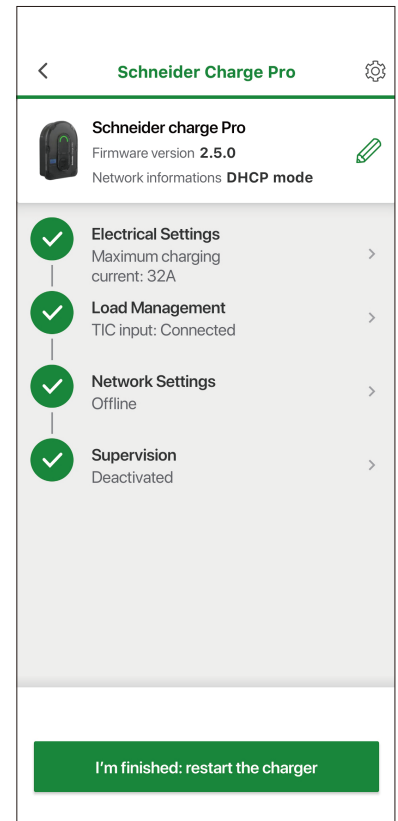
Schneider Charge Pro

Schneider charge Pro
Firmware version 2.5.0
Network informations DHCP mode

Electrical Settings
Maximum charging current: 32A

Load Management
TIC input: Connected

Network Settings
Offline

Supervision
Deactivated

I'm finished: restart the charger